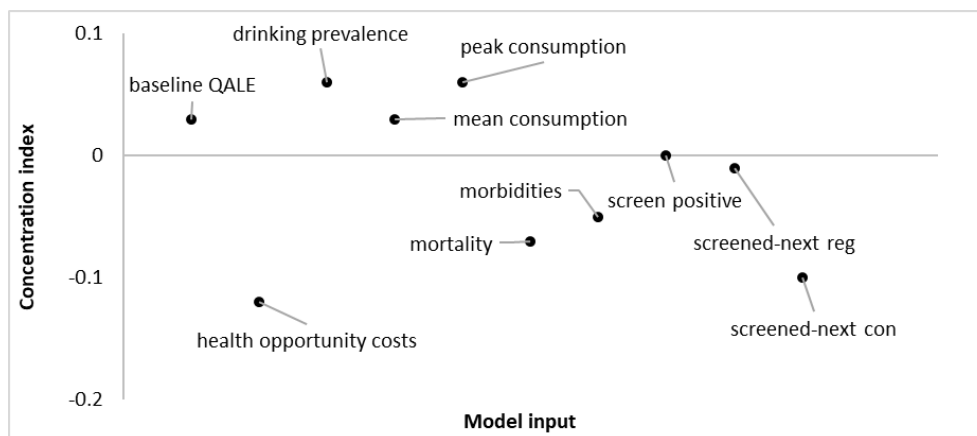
0.1
0
-0.1
-0.2
Concentration index
drinking prevalence
peak consumption
baseline QALE
mean consumption
morbidities
screen positive
mortality
screened-next reg
health opportunity costs
screened-next con
Model input